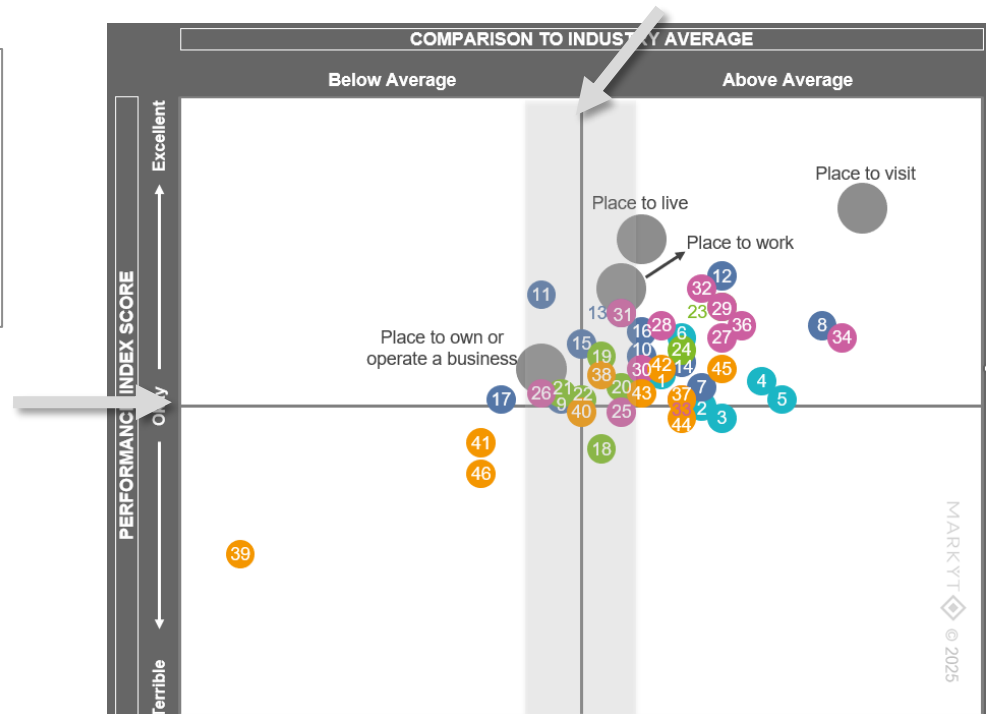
COMPARISON TO INDUSTRY AVERAGE

Below Average

Above Average

PERFORMANCE INDEX SCORE

Excellent

Okay

Terrible

Place to visit

Place to live

Place to work

Place to own or operate a business

12
32
29
23
13
31
16
28
6
36
8
34
27
11
15
19
10
24
30
42
14
45
4
38
7
1
5
17
26
21
22
20
43
37
2
9
40
25
33
3
44
41
46
18
39

MARKYT © 2025